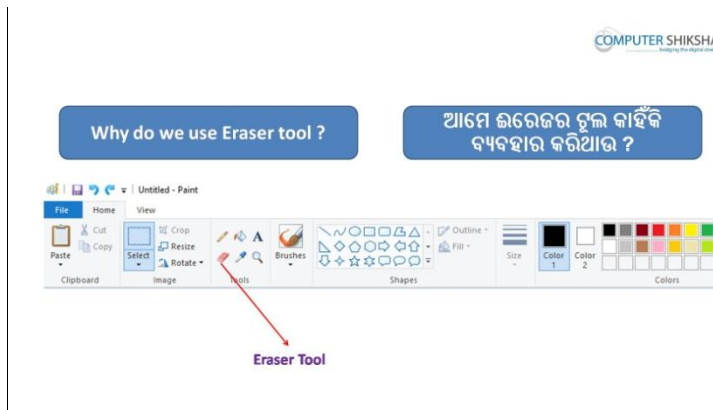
COMPUTER SHIKSHA
bridging the digital divide

Why do we use Eraser tool ?

ଆମେ ଇରେଜର ଟୁଲ କାହିଁକି ବ୍ୟବହାର କରିଥାଉ ?

Untitled - Paint

File Home View

Paste Cut Copy Select Crop Resize Rotate Brushes Outline Fill Size Color 1 Color 2

Clipboard Image Tools Shapes Colors

Eraser Tool